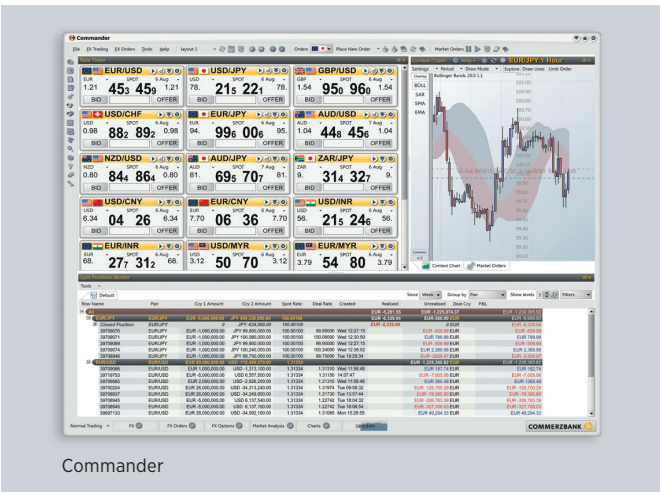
Commander

File FX Trading FX Orders Tools Help Layout 1 Orders Place New Order Market Orders

Rate Ticker

EUR/USD
EUR SPOT 6 Aug USD
1.21 45 3 45 5 1.21
BID OFFER

USD/JPY
USD SPOT 6 Aug JPY
78. 21 5 22 1 78.
BID OFFER

GBP/USD
GBP SPOT 6 Aug USD
1.54 95 0 96 0 1.54
BID OFFER

USD/CHF
USD SPOT 6 Aug CHF
0.98 88 2 89 2 0.98
BID OFFER

EUR/JPY
EUR SPOT 6 Aug JPY
94. 99 6 00 6 95.
BID OFFER

AUD/USD
AUD SPOT 7 Aug USD
1.04 44 8 45 6 1.04
BID OFFER

NZD/USD
NZD SPOT 6 Aug USD
0.80 84 4 86 4 0.80
BID OFFER

AUD/JPY
AUD SPOT 6 Aug JPY
81. 69 5 70 7 81.
BID OFFER

ZAR/JPY
ZAR SPOT 6 Aug JPY
9. 31 4 32 7 9.
BID OFFER

USD/CNY
USD SPOT 6 Aug CNY
6.34 04 26 6.34
BID OFFER

EUR/CNY
EUR SPOT 6 Aug CNY
7.70 06 36 7.70
BID OFFER

USD/INR
USD SPOT 6 Aug INR
56. 21 5 24 6 56.
BID OFFER

EUR/INR
EUR SPOT 6 Aug INR
68. 27 7 31 2 68.
BID OFFER

USD/MYR
USD SPOT 6 Aug MYR
3.12 50 70 3.12

EUR/MYR
EUR SPOT 6 Aug MYR
3.79 54 80 3.79

Context Chart EUR/JPY 1 Hour
Settings Period Draw Mode Explorer Draw Lines Limit Order
Overlay Bollinger Bands 20.0 1.1
BOLL
SAR
SMA
EMA
Context Chart Market Orders

Spot Positions Blotter
Tools
Default
Row Name Pair Ccy 1 Amount Ccy 2 Amount Spot Rate Deal Rate Created Realised Unrealised Deal Ccy P&L
Since Week Group by Pair Show levels 1 2 3 Filters

| Row Name | Pair | Ccy 1 Amount | Ccy 2 Amount | Spot Rate | Deal Rate | Created | Realised | Unrealised Deal Ccy | P&L |
|---|---|---|---|---|---|---|---|---|---|
| All | | | | | | | EUR -5,291.55 | EUR -1,225,974.27 | EUR -1,225,569.82 |
| EUR/JPY | EUR/JPY | EUR -5,000,000.00 | JPY 499,150,000.00 | 100.00100 | | | EUR -6,339.84 | EUR 368.80 EUR | EUR -4,660.03 |
| Closed Position | EUR/JPY | 0 | JPY -634,000.00 | 100.00100 | | | EUR -6,339.84 | | EUR -6,339.84 |
| 39709070 | EUR/JPY | EUR -1,000,000.00 | JPY 99,950,000.00 | 100.00100 | 99.95000 | Wed 12:27:15 | | EUR -500.60 EUR | EUR -500.60 |
| 39709068 | EUR/JPY | EUR -1,000,000.00 | JPY 100,060,000.00 | 100.00100 | 100.06000 | Wed 12:30:50 | | EUR 799.99 EUR | EUR 799.99 |
| 39709069 | EUR/JPY | EUR -1,000,000.00 | JPY 99,950,000.00 | 100.00100 | 99.95000 | Wed 12:28:07 | | EUR -509.99 EUR | EUR -509.99 |
| 39709074 | EUR/JPY | EUR -1,000,000.00 | JPY 100,240,000.00 | 100.00100 | 100.24000 | Wed 12:30:02 | | EUR 2,399.98 EUR | EUR 2,399.98 |
| 39709046 | EUR/JPY | EUR -1,000,000.00 | JPY 99,750,000.00 | 100.00100 | 99.75000 | Tue 19:28:34 | | EUR -2509.97 EUR | EUR -2,509.97 |
| EUR/USD | EUR/USD | EUR 99,000,000.00 | USD -115,406,375.00 | 1.31334 | | | EUR 1,048.29 | EUR -1,226,363.83 | EUR -1,225,309.58 |
| 39709066 | EUR/USD | EUR 1,000,000.00 | USD -1,313,100.00 | 1.31334 | 1.31310 | Wed 11:58:48 | | EUR 182.74 EUR | EUR 182.74 |
| 39709753 | EUR/USD | EUR -5,000,000.00 | USD 6,557,500.00 | 1.31334 | 1.31150 | 14:07:47 | | EUR -7,005.06 EUR | EUR -7,005.06 |
| 39709065 | EUR/USD | EUR 2,000,000.00 | USD -2,626,200.00 | 1.31334 | 1.31310 | Wed 11:58:48 | | EUR 365.48 EUR | EUR 365.48 |
| 39710024 | EUR/USD | EUR 26,000,000.00 | USD -34,313,240.00 | 1.31334 | 1.31974 | Tue 09:58:32 | | EUR -126,700.25 EUR | EUR -126,700.25 |
| 39709937 | EUR/USD | EUR 26,000,000.00 | USD -34,249,800.00 | 1.31334 | 1.31730 | Tue 13:57:44 | | EUR -78,395.80 EUR | EUR -78,395.80 |
| 39709945 | EUR/USD | EUR -5,000,000.00 | USD 6,137,100.00 | 1.31334 | 1.22742 | Tue 19:04:32 | | EUR -326,753.39 EUR | EUR -326,753.39 |
| 39709945 | EUR/USD | EUR -5,000,000.00 | USD 6,137,100.00 | 1.31334 | 1.22742 | Tue 18:06:54 | | EUR -327,158.07 EUR | EUR -327,158.07 |
| 39697133 | EUR/USD | EUR 26,000,000.00 | USD -34,158,000.00 | 1.31334 | 1.31000 | Mon 15:28:55 | | EUR 49,294.33 EUR | EUR 49,294.33 |

Normal Trading FX FX Orders FX Options Market Analysis Charts COMMERZBANK

Commander